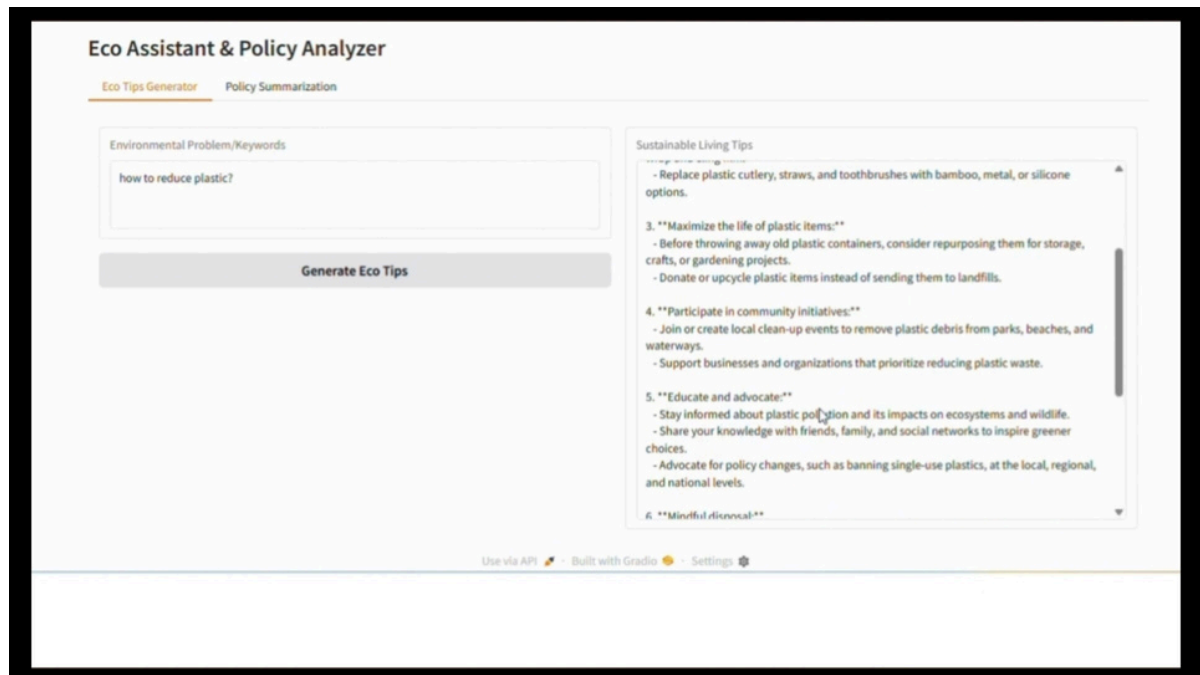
Eco Assistant & Policy Analyzer

Eco Tips Generator Policy Summarization

Environmental Problem/Keywords

how to reduce plastic?

Generate Eco Tips

Sustainable Living Tips

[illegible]
- Replace plastic cutlery, straws, and toothbrushes with bamboo, metal, or silicone options.

3. **Maximize the life of plastic items:**
- Before throwing away old plastic containers, consider repurposing them for storage, crafts, or gardening projects.
- Donate or upcycle plastic items instead of sending them to landfills.

4. **Participate in community initiatives:**
- Join or create local clean-up events to remove plastic debris from parks, beaches, and waterways.
- Support businesses and organizations that prioritize reducing plastic waste.

5. **Educate and advocate:**
- Stay informed about plastic pollution and its impacts on ecosystems and wildlife.
- Share your knowledge with friends, family, and social networks to inspire greener choices.
- Advocate for policy changes, such as banning single-use plastics, at the local, regional, and national levels.

6. **Mindful disposal:**

Use via API · Built with Gradio · Settings